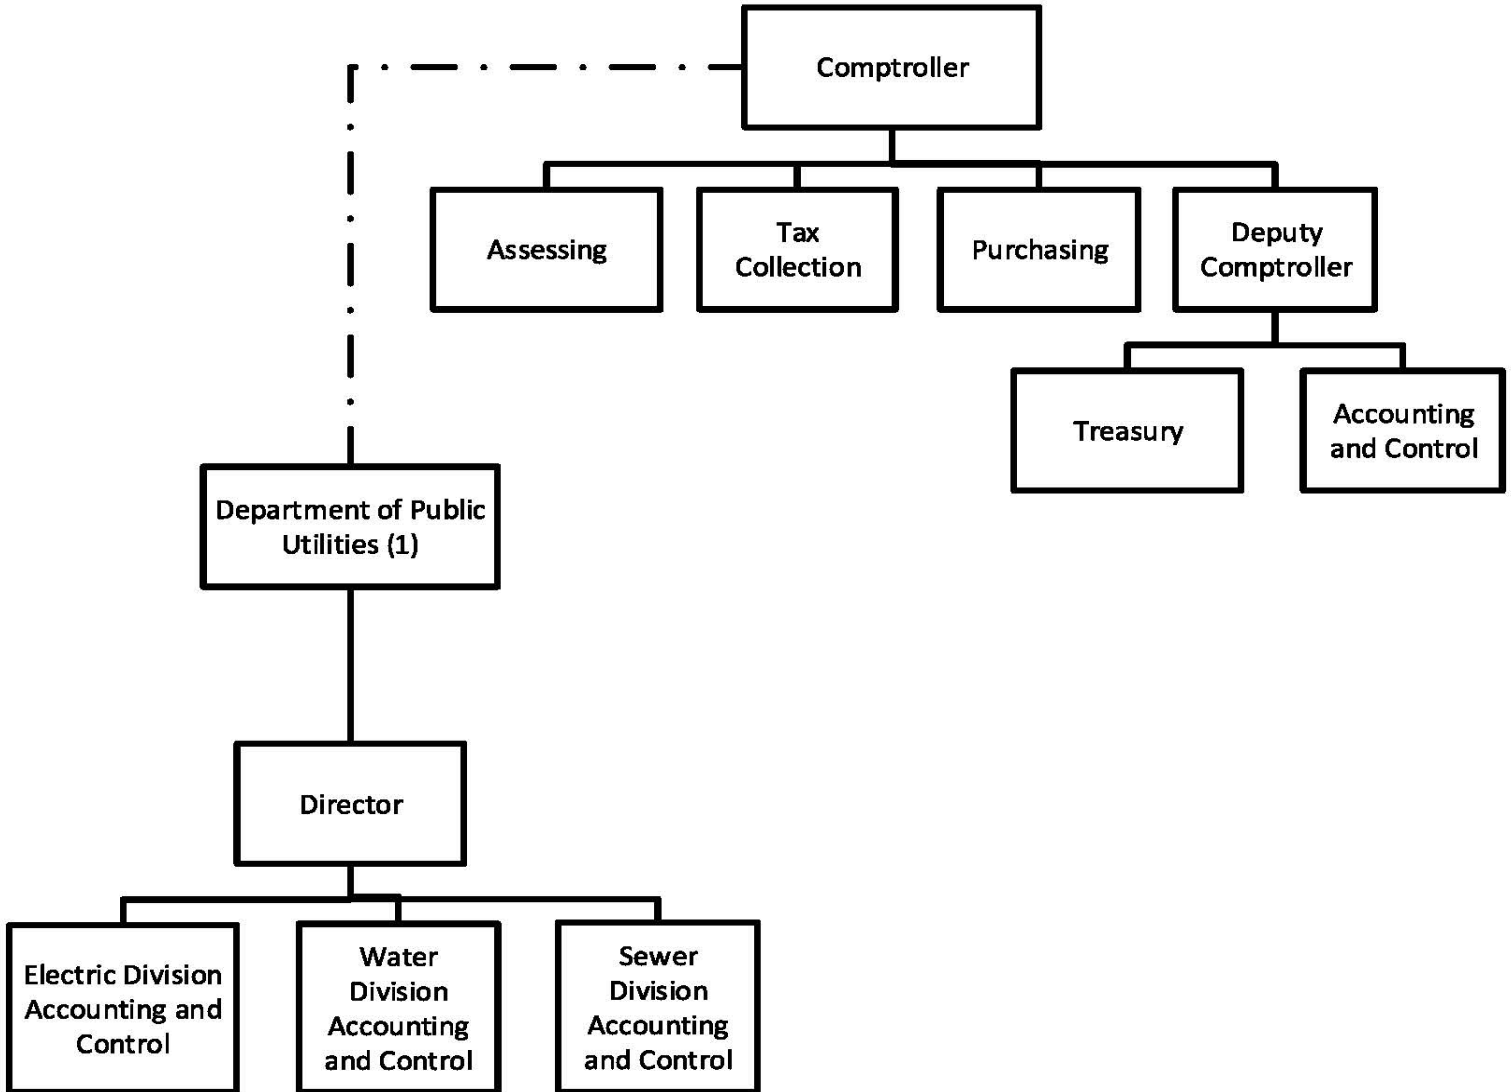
Comptroller

Assessing

Tax Collection

Purchasing

Deputy Comptroller

Treasury

Accounting and Control

Department of Public Utilities (1)

Director

Electric Division Accounting and Control

Water Division Accounting and Control

Sewer Division Accounting and Control